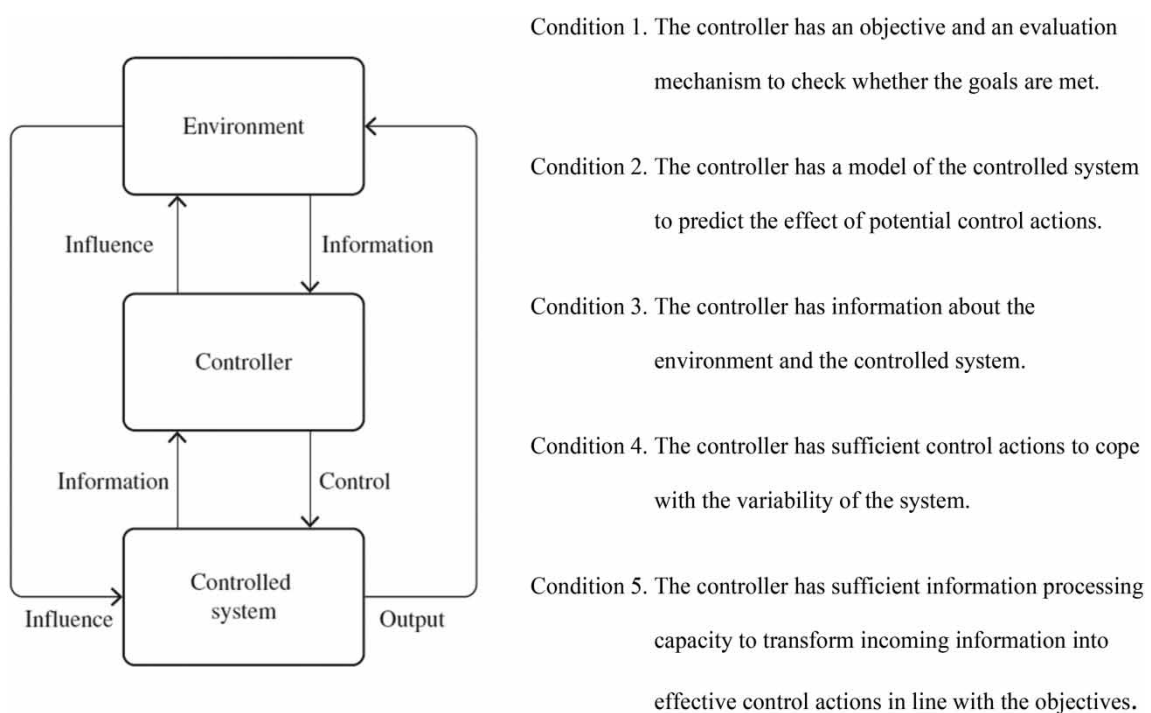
Environment

Influence

Information

Controller

Information

Control

Controlled system

Influence

Output

Condition 1. The controller has an objective and an evaluation mechanism to check whether the goals are met.

Condition 2. The controller has a model of the controlled system to predict the effect of potential control actions.

Condition 3. The controller has information about the environment and the controlled system.

Condition 4. The controller has sufficient control actions to cope with the variability of the system.

Condition 5. The controller has sufficient information processing capacity to transform incoming information into effective control actions in line with the objectives.